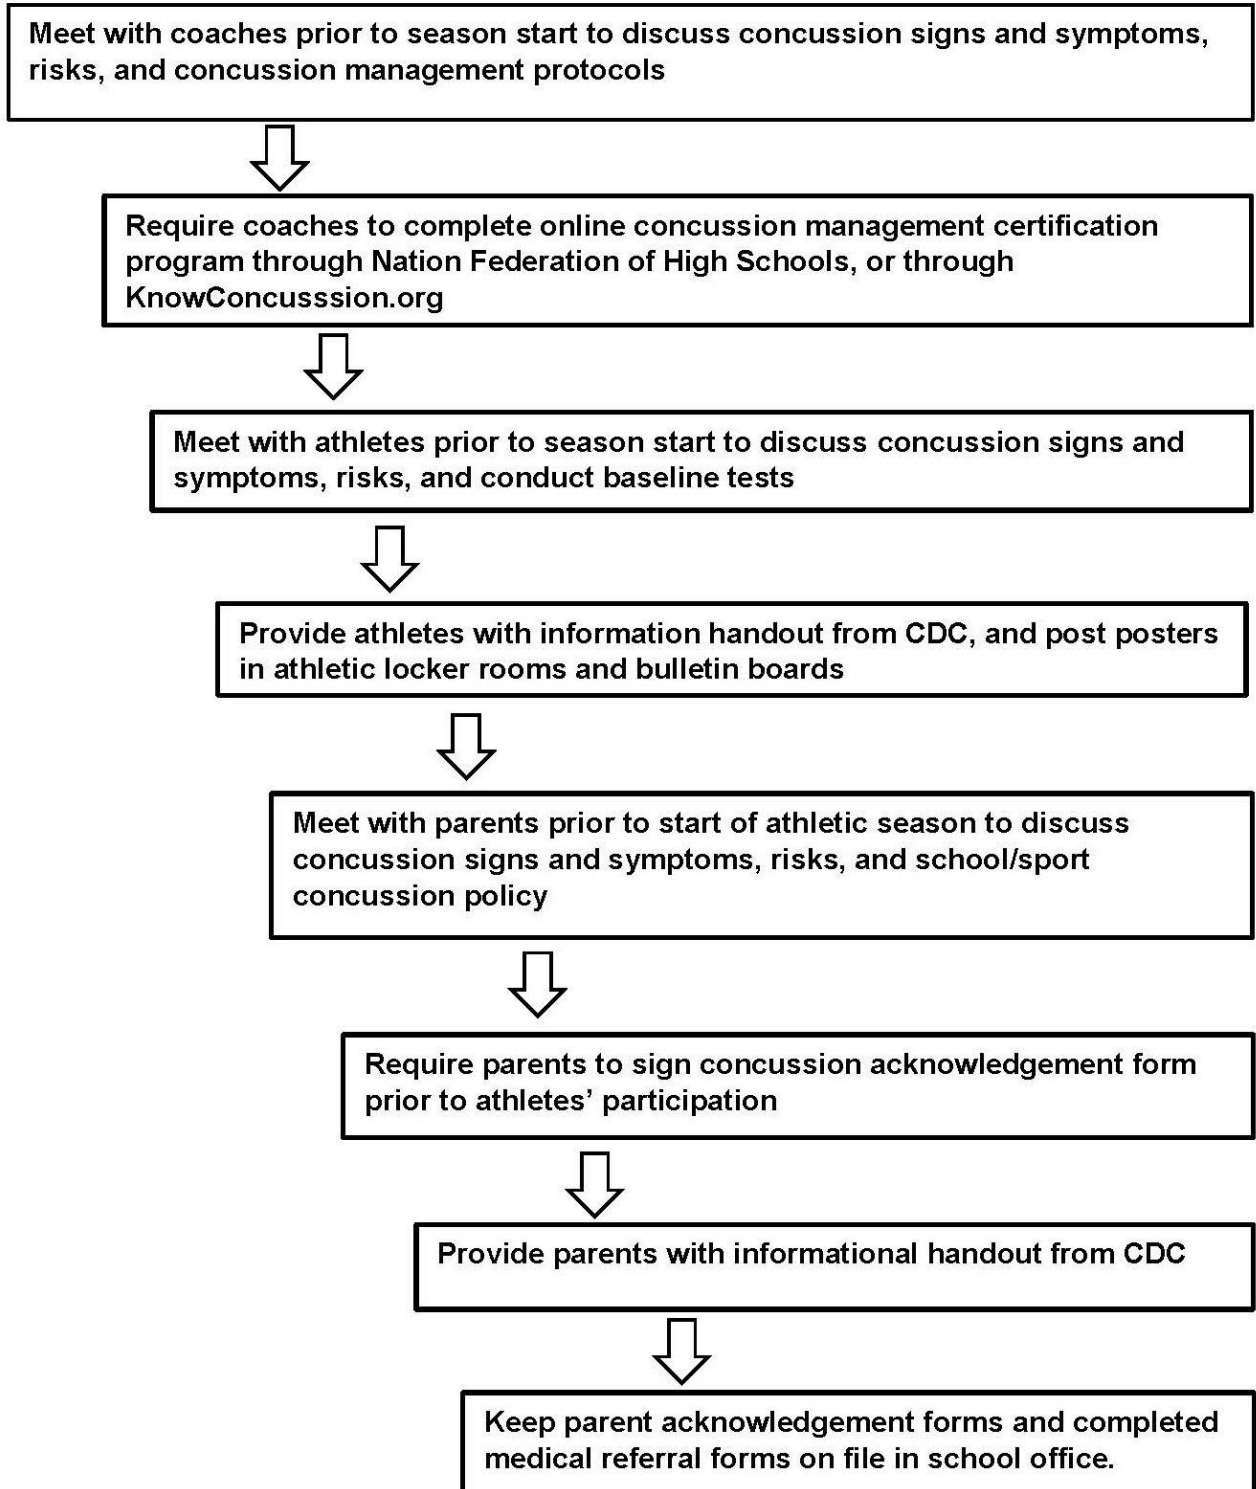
Meet with coaches prior to season start to discuss concussion signs and symptoms, risks, and concussion management protocols

Require coaches to complete online concussion management certification program through Nation Federation of High Schools, or through KnowConcusssion.org

Meet with athletes prior to season start to discuss concussion signs and symptoms, risks, and conduct baseline tests

Provide athletes with information handout from CDC, and post posters in athletic locker rooms and bulletin boards

Meet with parents prior to start of athletic season to discuss concussion signs and symptoms, risks, and school/sport concussion policy

Require parents to sign concussion acknowledgement form prior to athletes' participation

Provide parents with informational handout from CDC

Keep parent acknowledgement forms and completed medical referral forms on file in school office.